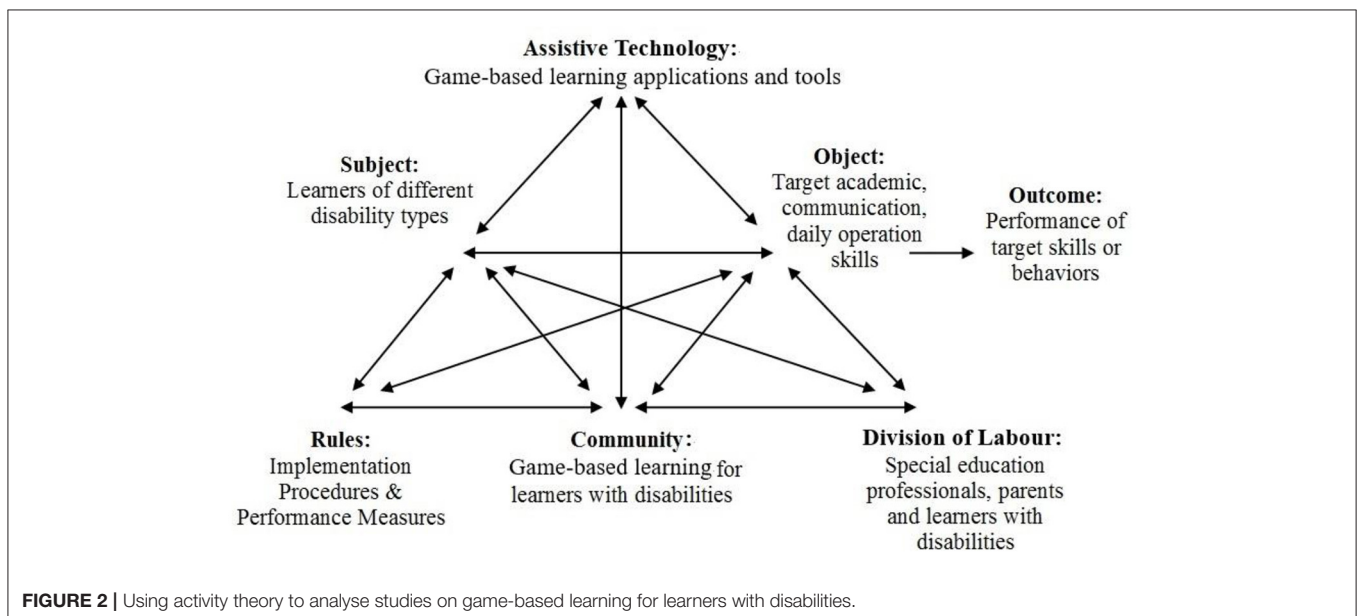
**Assistive Technology:**
Game-based learning applications and tools

**Subject:**
Learners of different disability types

**Object:**
Target academic, communication, daily operation skills

**Outcome:**
Performance of target skills or behaviors

**Rules:**
Implementation Procedures & Performance Measures

**Community:**
Game-based learning for learners with disabilities

**Division of Labour:**
Special education professionals, parents and learners with disabilities

**FIGURE 2 |** Using activity theory to analyse studies on game-based learning for learners with disabilities.